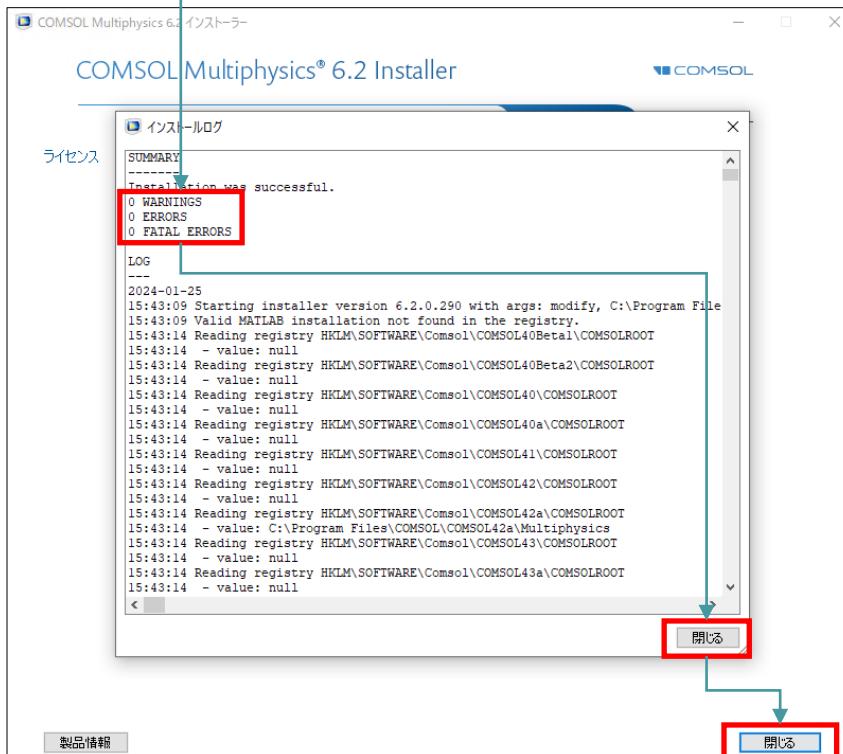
COMSOL Multiphysics 6.2 インストーラー

COMSOL Multiphysics® 6.2 Installer

COMSOL

ライセンス

インストールログ

SUMMARY
-------
Installation was successful.
0 WARNINGS
0 ERRORS
0 FATAL ERRORS

LOG
---
2024-01-25
15:43:09 Starting installer version 6.2.0.290 with args: modify, C:\Program File
15:43:09 Valid MATLAB installation not found in the registry.
15:43:14 Reading registry HKLM\SOFTWARE\Comsol\COMSOL40Beta1\COMSOLROOT
15:43:14 - value: null
15:43:14 Reading registry HKLM\SOFTWARE\Comsol\COMSOL40Beta2\COMSOLROOT
15:43:14 - value: null
15:43:14 Reading registry HKLM\SOFTWARE\Comsol\COMSOL40\COMSOLROOT
15:43:14 - value: null
15:43:14 Reading registry HKLM\SOFTWARE\Comsol\COMSOL40a\COMSOLROOT
15:43:14 - value: null
15:43:14 Reading registry HKLM\SOFTWARE\Comsol\COMSOL41\COMSOLROOT
15:43:14 - value: null
15:43:14 Reading registry HKLM\SOFTWARE\Comsol\COMSOL42\COMSOLROOT
15:43:14 - value: null
15:43:14 Reading registry HKLM\SOFTWARE\Comsol\COMSOL42a\COMSOLROOT
15:43:14 - value: C:\Program Files\COMSOL\COMSOL42a\Multiphysics
15:43:14 Reading registry HKLM\SOFTWARE\Comsol\COMSOL43\COMSOLROOT
15:43:14 - value: null
15:43:14 Reading registry HKLM\SOFTWARE\Comsol\COMSOL43a\COMSOLROOT
15:43:14 - value: null

閉じる

製品情報

閉じる